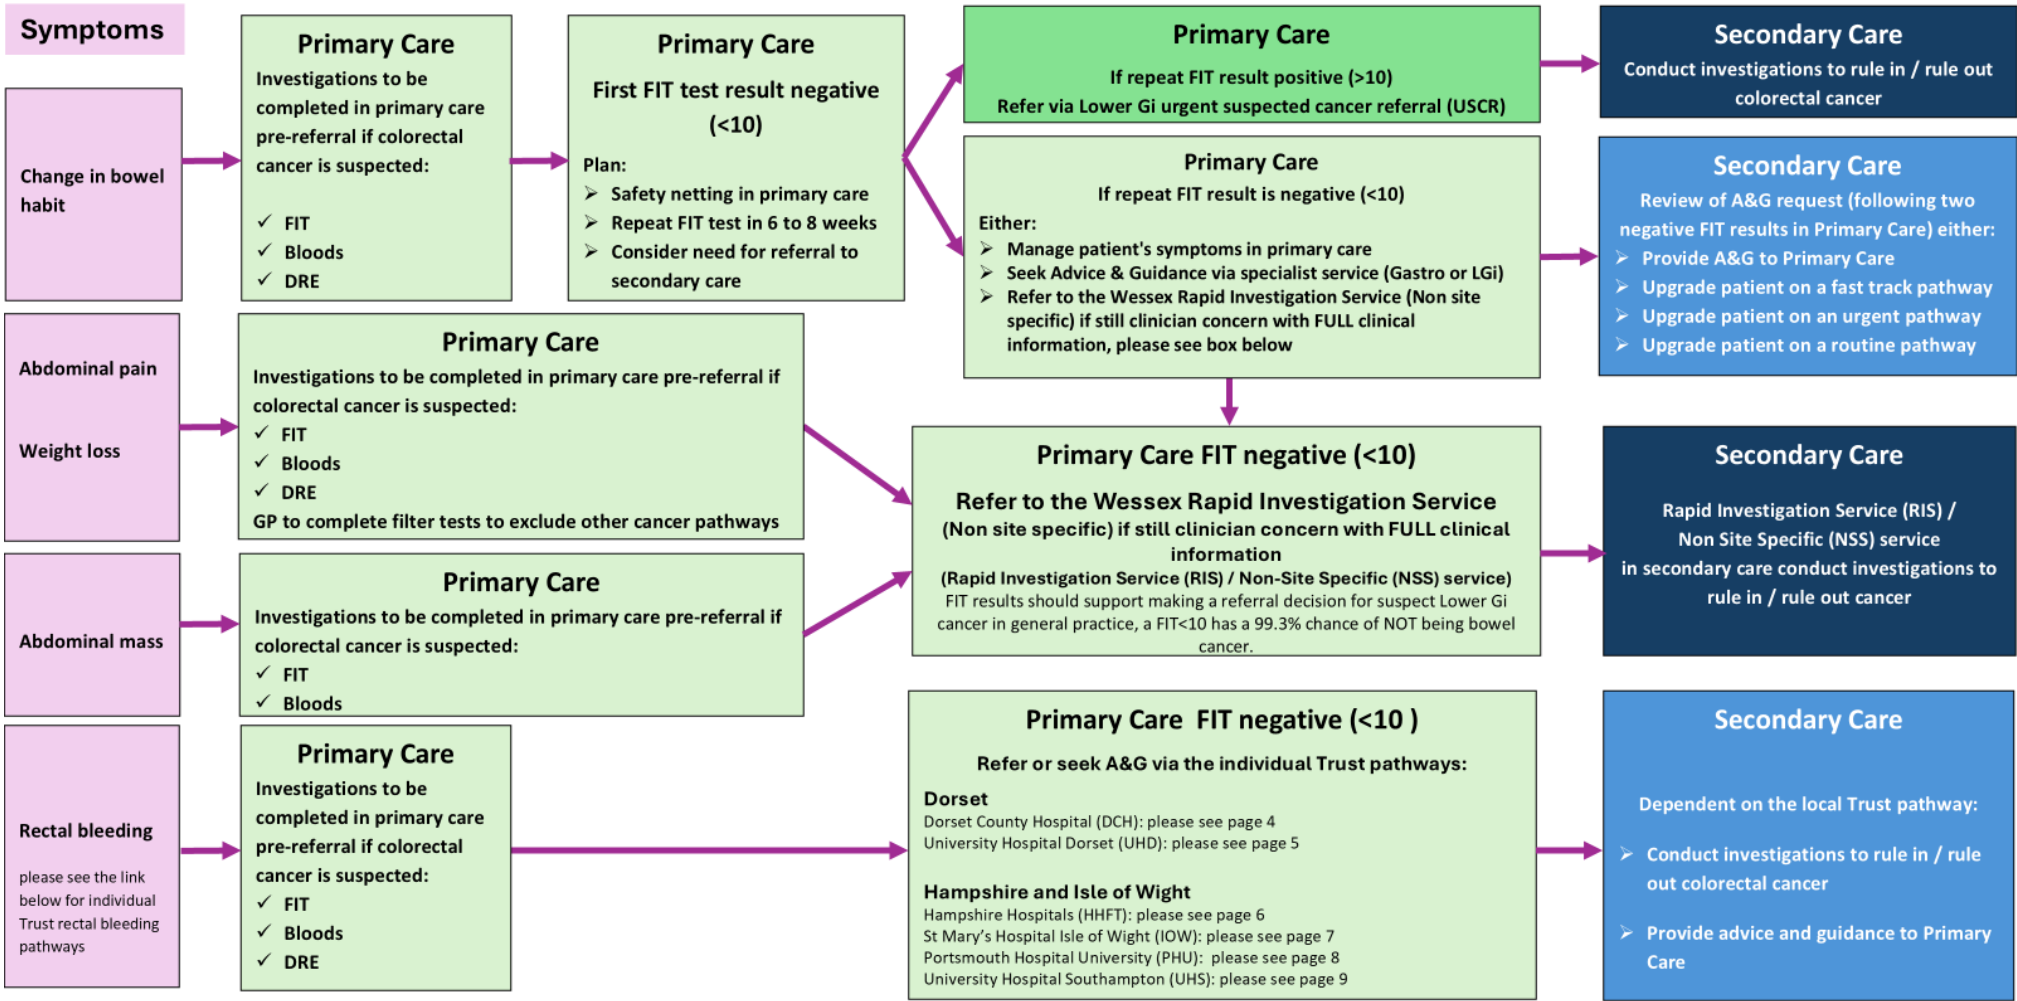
Symptoms

Change in bowel habit

Primary Care
Investigations to be completed in primary care pre-referral if colorectal cancer is suspected:
✓ FIT
✓ Bloods
✓ DRE

Primary Care
First FIT test result negative (<10)
Plan:
➢ Safety netting in primary care
➢ Repeat FIT test in 6 to 8 weeks
➢ Consider need for referral to secondary care

Primary Care
If repeat FIT result positive (>10)
Refer via Lower Gi urgent suspected cancer referral (USCR)

Secondary Care
Conduct investigations to rule in / rule out colorectal cancer

Primary Care
If repeat FIT result is negative (<10)
Either:
➢ Manage patient's symptoms in primary care
➢ Seek Advice & Guidance via specialist service (Gastro or LGi)
➢ Refer to the Wessex Rapid Investigation Service (Non site specific) if still clinician concern with FULL clinical information, please see box below

Secondary Care
Review of A&G request (following two negative FIT results in Primary Care) either:
➢ Provide A&G to Primary Care
➢ Upgrade patient on a fast track pathway
➢ Upgrade patient on an urgent pathway
➢ Upgrade patient on a routine pathway

Abdominal pain

Weight loss

Primary Care
Investigations to be completed in primary care pre-referral if colorectal cancer is suspected:
✓ FIT
✓ Bloods
✓ DRE
GP to complete filter tests to exclude other cancer pathways

Primary Care FIT negative (<10)
Refer to the Wessex Rapid Investigation Service
(Non site specific) if still clinician concern with FULL clinical information
(Rapid Investigation Service (RIS) / Non-Site Specific (NSS) service)
FIT results should support making a referral decision for suspect Lower Gi cancer in general practice, a FIT<10 has a 99.3% chance of NOT being bowel cancer.

Secondary Care
Rapid Investigation Service (RIS) / Non Site Specific (NSS) service in secondary care conduct investigations to rule in / rule out cancer

Abdominal mass

Primary Care
Investigations to be completed in primary care pre-referral if colorectal cancer is suspected:
✓ FIT
✓ Bloods

Rectal bleeding
please see the link below for individual Trust rectal bleeding pathways

Primary Care
Investigations to be completed in primary care pre-referral if colorectal cancer is suspected:
✓ FIT
✓ Bloods
✓ DRE

Primary Care FIT negative (<10 )
Refer or seek A&G via the individual Trust pathways:
Dorset
Dorset County Hospital (DCH): please see page 4
University Hospital Dorset (UHD): please see page 5

Hampshire and Isle of Wight
Hampshire Hospitals (HHFT): please see page 6
St Mary's Hospital Isle of Wight (IOW): please see page 7
Portsmouth Hospital University (PHU): please see page 8
University Hospital Southampton (UHS): please see page 9

Secondary Care
Dependent on the local Trust pathway:
➢ Conduct investigations to rule in / rule out colorectal cancer
➢ Provide advice and guidance to Primary Care